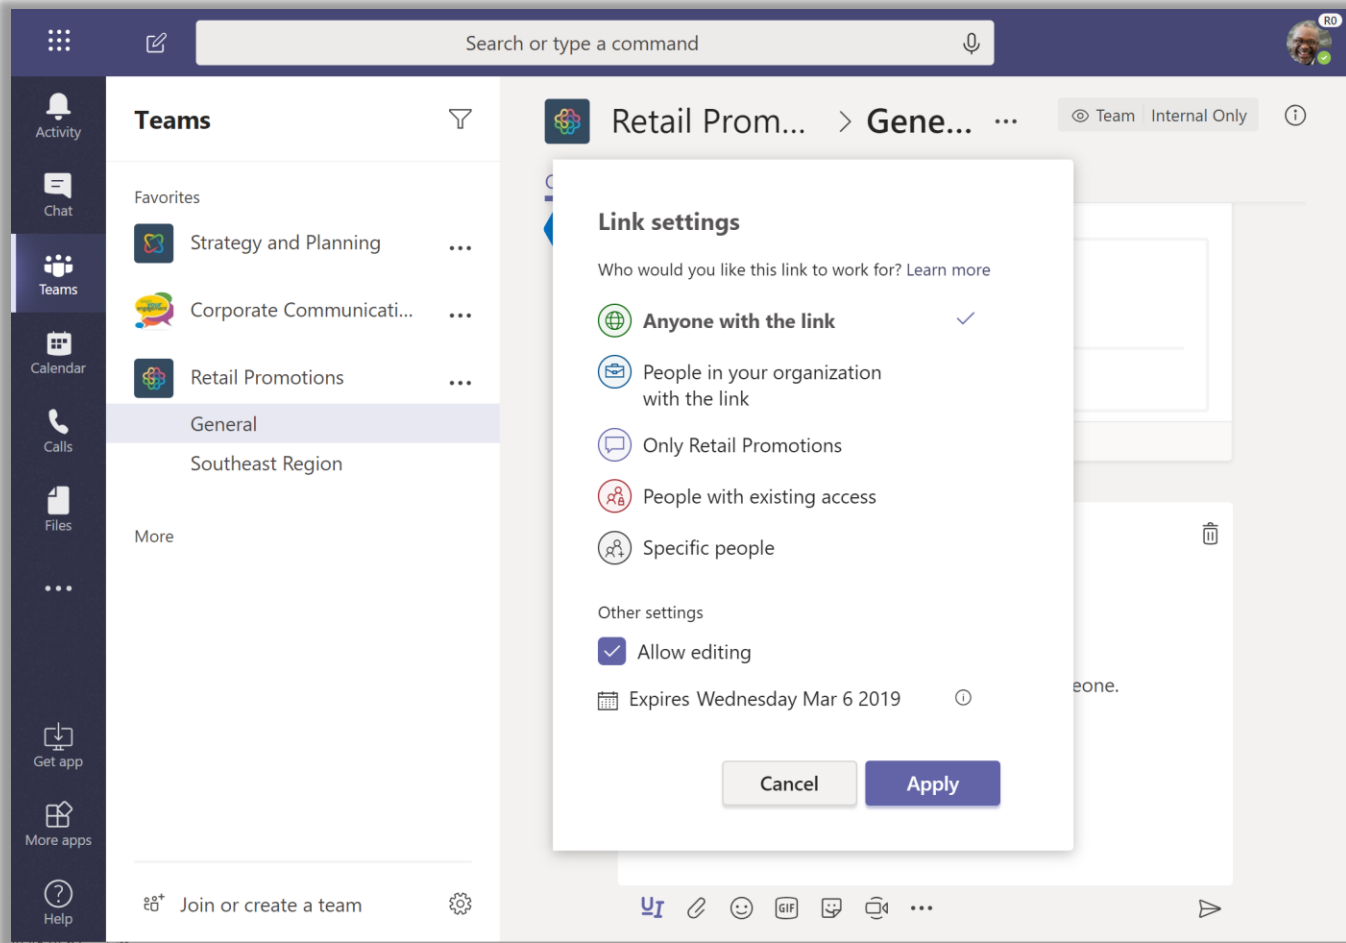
Search or type a command

RO

Activity

Chat

Teams

Calendar

Calls

Files

...

Get app

More apps

Help

Teams

Favorites

Strategy and Planning ...

Corporate Communicati... ...

Retail Promotions ...

General

Southeast Region

More

Join or create a team

Retail Prom... > Gene... ...

Team Internal Only

Link settings

Who would you like this link to work for? Learn more

Anyone with the link

People in your organization with the link

Only Retail Promotions

People with existing access

Specific people

Other settings

Allow editing

Expires Wednesday Mar 6 2019

Cancel

Apply

eone.

GIF

...